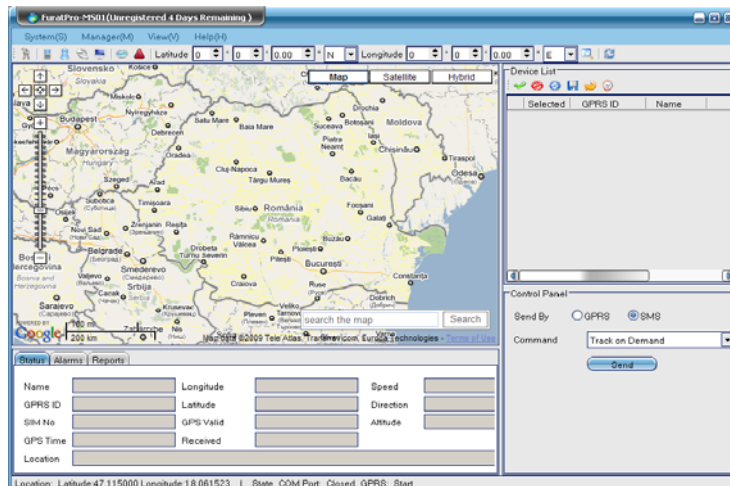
FuratPro-MS01(Unregistered 4 Days Remaining)

System(S) Manager(M) View(V) Help(H)

Latitude 0 ° 0 ' 0.00 " N Longitude 0 ° 0 ' 0.00 " E

Map Satellite Hybrid

Slovensko Kosice Slovakia Miskolc Nyiregyhaza Budapest Satu Mare Baia Mare Suceava Botosani Moldova Debrecen Iasi Gyr Oradea Piatra Neamt Chisinau Magyarorszag Hungary Cluj-Napoca Targu Mures Bacau Tiraspol Odesa Szeged Arad Subotica Timisoara Sibiu România Romania Focsani Galati Osijek Novi Sad Zrenjanin Resita Ramnicu Valcea Buzau Belgrade Drobeta Turnu Severin Pitesti Ploiesti Bucuresti Smederevo Constanta Craiova Srbija Serbia Ruse Bosna i Hercegovina Valjevo Kragujevac Sarajevo Krusevac Pleven Veliko Tarnovo Dobrich Nis

200 km 100 mi

search the map Search

Map data ©2009 Tele Atlas, Transnavicom, Europa Technologies - Terms of Use

Device List

Selected GPRS ID Name

Control Panel

Send By GPRS SMS

Command Track on Demand

Send

Status Alarms Reports

Name Longitude Speed
GPRS ID Latitude Direction
SIM No GPS Valid Altitude
GPS Time Received
Location

Location: Latitude:47.115000 Longitude:18.061523 | State: COM Port: Closed GPRS: Start